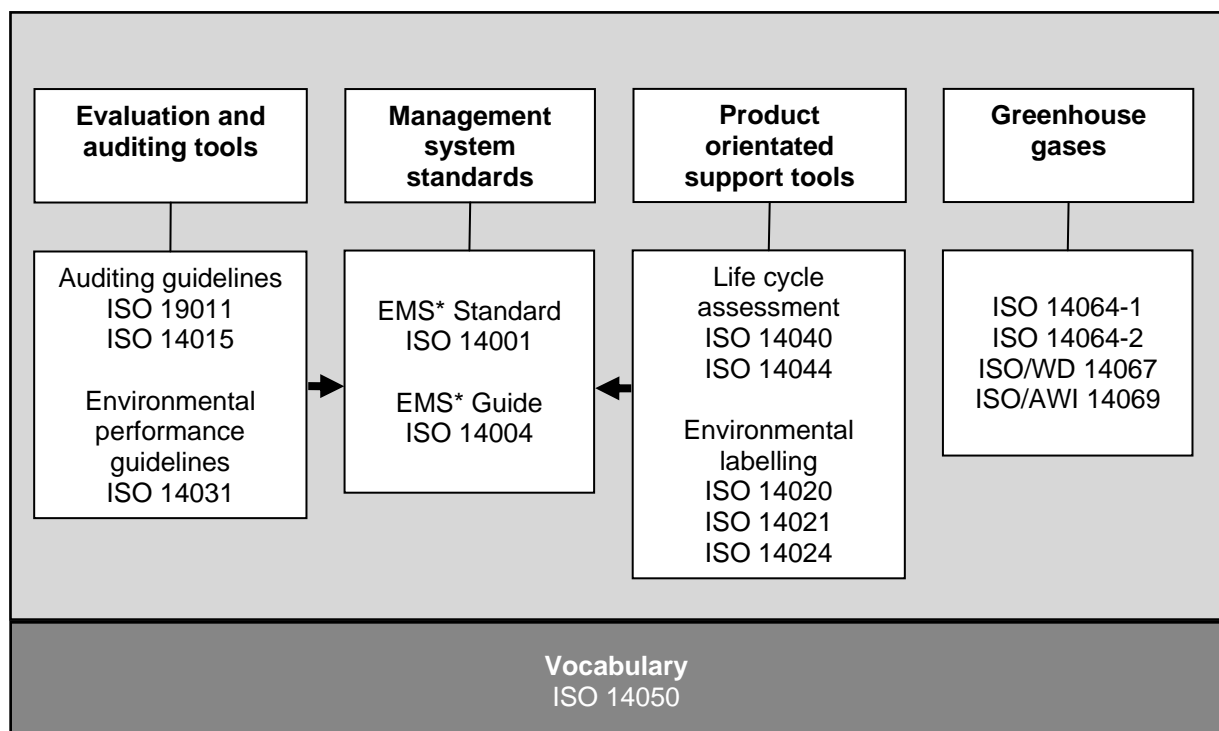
Evaluation and auditing tools

Auditing guidelines
ISO 19011
ISO 14015

Environmental performance guidelines
ISO 14031

Management system standards

EMS* Standard
ISO 14001

EMS* Guide
ISO 14004

Product orientated support tools

Life cycle assessment
ISO 14040
ISO 14044

Environmental labelling
ISO 14020
ISO 14021
ISO 14024

Greenhouse gases

ISO 14064-1
ISO 14064-2
ISO/WD 14067
ISO/AWI 14069

Vocabulary
ISO 14050